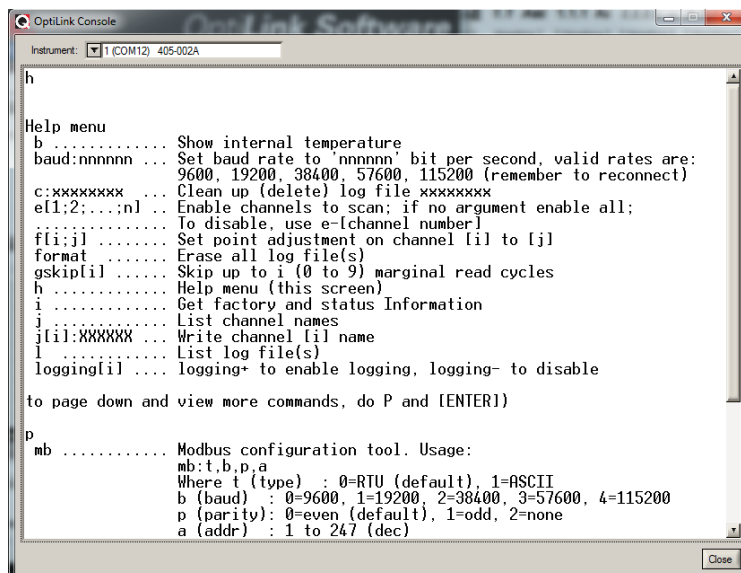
OptiLink Console

Instrument: 1 (COM12) 405-002A

h

Help menu
b ............ Show internal temperature
baud:nnnnnn ... Set baud rate to 'nnnnnn' bit per second, valid rates are: 9600, 19200, 38400, 57600, 115200 (remember to reconnect)
c:xxxxxxxx ... Clean up (delete) log file xxxxxxxx
e[1;2;...;n] .. Enable channels to scan; if no argument enable all;
.............. To disable, use e-[channel number]
f[i;j] ........ Set point adjustment on channel [i] to [j]
format ....... Erase all log file(s)
gskip[i] ...... Skip up to i (0 to 9) marginal read cycles
h ............ Help menu (this screen)
i ............ Get factory and status Information
j ............ List channel names
j[i]:XXXXXX ... Write channel [i] name
l ............ List log file(s)
logging[i] .... logging+ to enable logging, logging- to disable

to page down and view more commands, do P and [ENTER])

p
mb ........... Modbus configuration tool. Usage:
mb:t,b,p,a
Where t (type) : 0=RTU (default), 1=ASCII
b (baud) : 0=9600, 1=19200, 2=38400, 3=57600, 4=115200
p (parity): 0=even (default), 1=odd, 2=none
a (addr) : 1 to 247 (dec)

Close